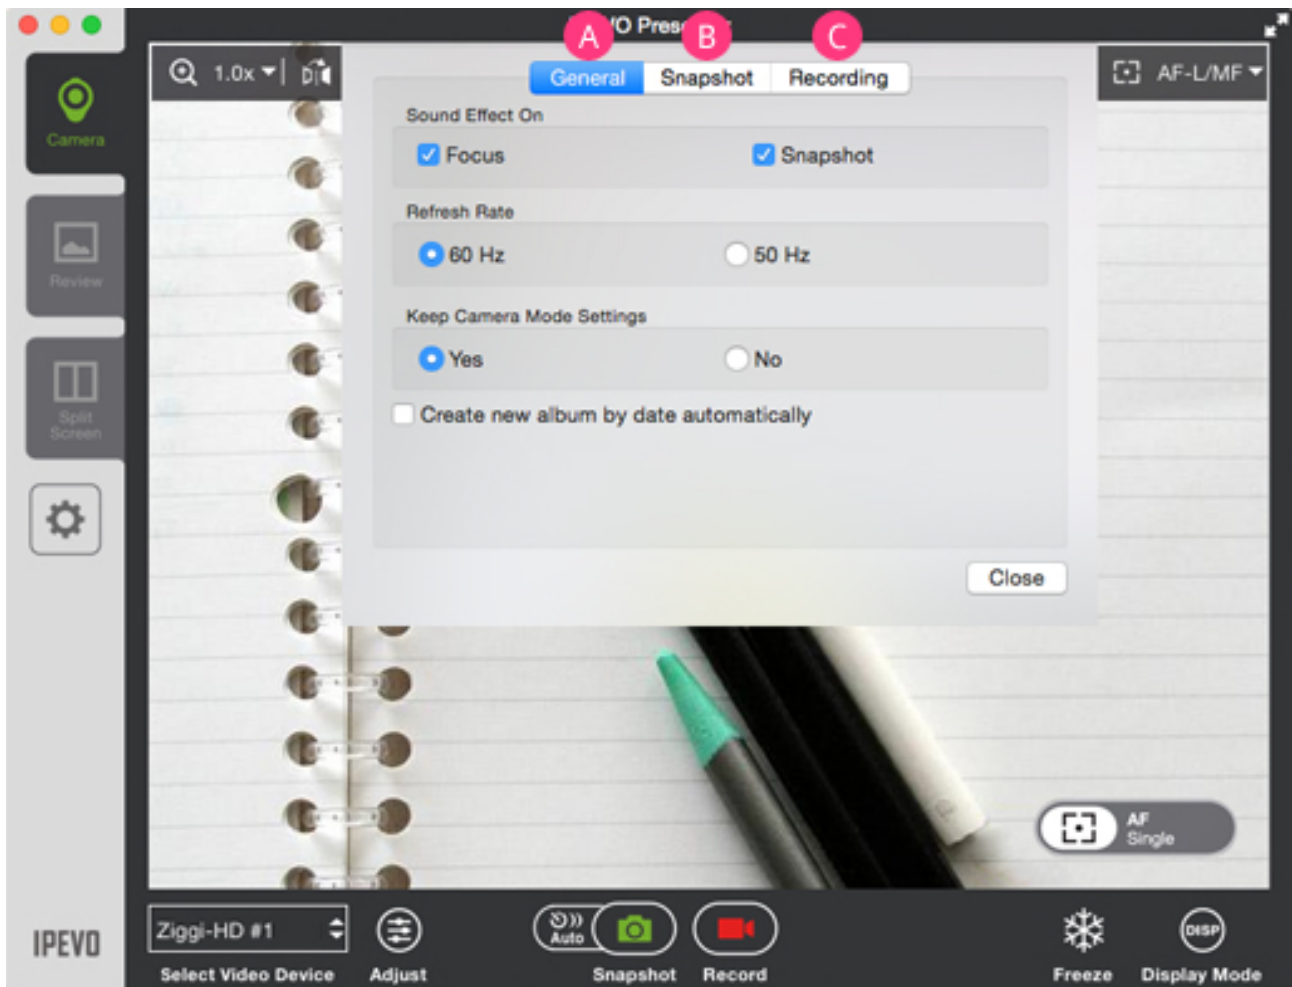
A B C
O Pres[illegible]

Camera
Review
Split Screen

1.0x
AF-L/MF

General Snapshot Recording

Sound Effect On
Focus Snapshot

Refresh Rate
60 Hz 50 Hz

Keep Camera Mode Settings
Yes No

Create new album by date automatically

Close

AF Single

IPEVO
Ziggi-HD #1
Select Video Device
Adjust
Auto
Snapshot
Record
Freeze
DISP
Display Mode